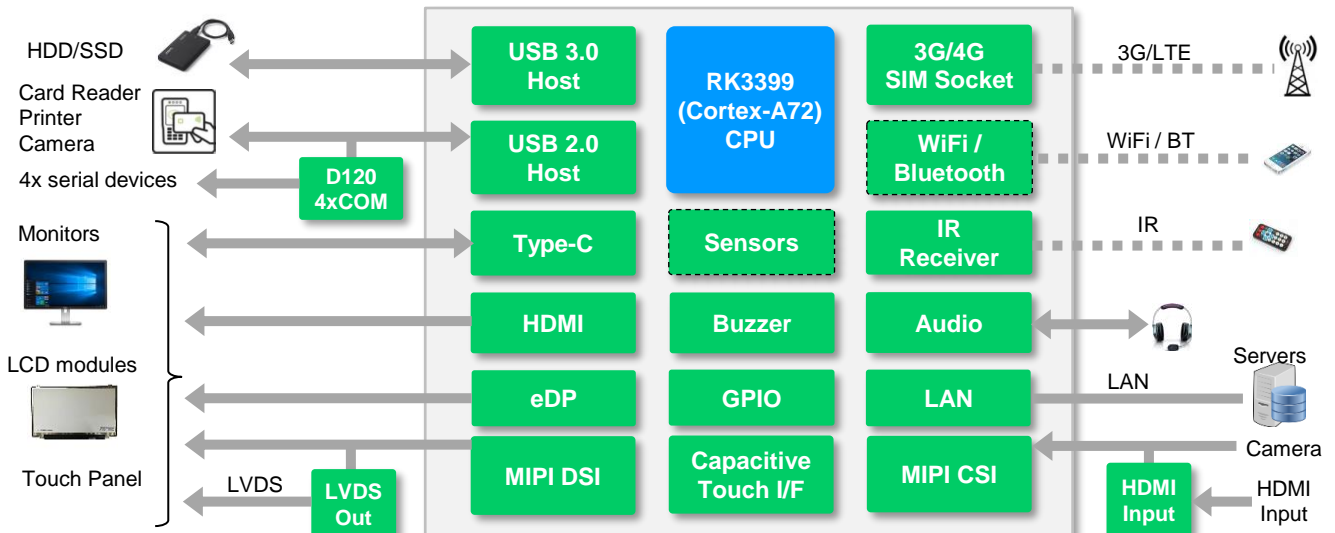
HDD/SSD

Card Reader
Printer
Camera

4x serial devices

D120
4xCOM

Monitors

LCD modules

Touch Panel

LVDS

LVDS
Out

USB 3.0
Host

USB 2.0
Host

Type-C

HDMI

eDP

MIPI DSI

RK3399
(Cortex-A72)
CPU

Sensors

Buzzer

GPIO

Capacitive
Touch I/F

3G/4G
SIM Socket

WiFi /
Bluetooth

IR
Receiver

Audio

LAN

MIPI CSI

3G/LTE

WiFi / BT

IR

Servers

LAN

Camera

HDMI
Input

HDMI
Input